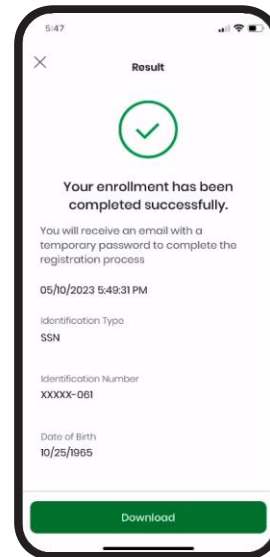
5:47

×

Result

Your enrollment has been completed successfully.

You will receive an email with a temporary password to complete the registration process

05/10/2023 5:49:31 PM

Identification Type
SSN

Identification Number
XXXXX-061

Date of Birth
10/25/1965

Download